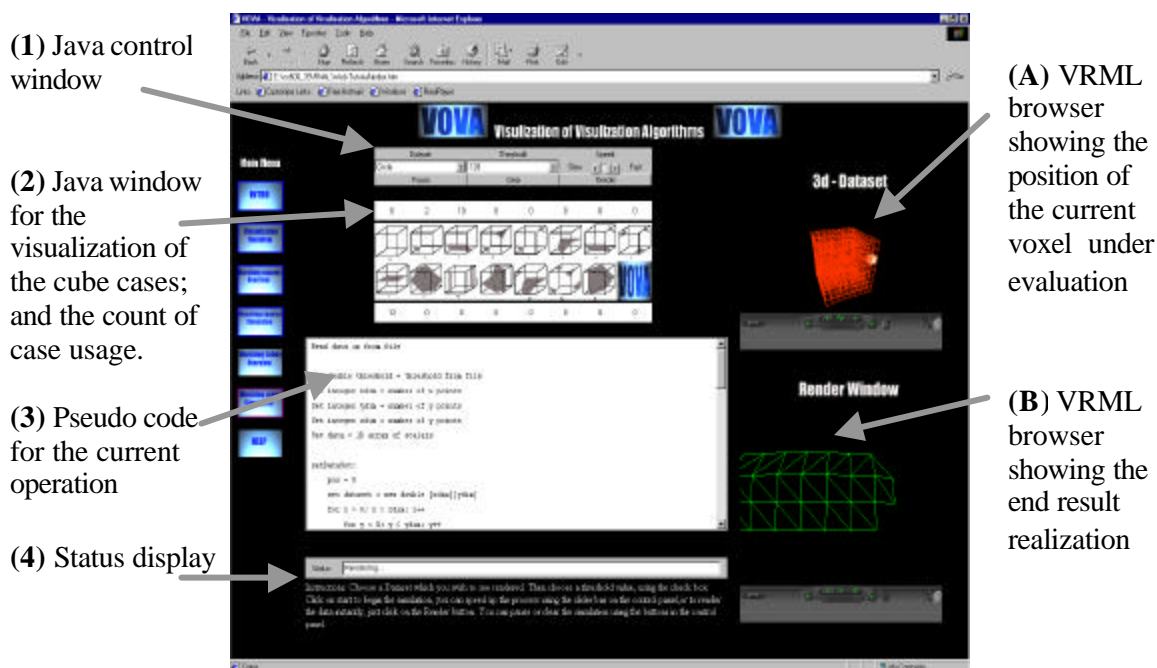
(1) Java control window

(2) Java window for the visualization of the cube cases; and the count of case usage.

(3) Pseudo code for the current operation

(4) Status display

(A) VRML browser showing the position of the current voxel under evaluation

(B) VRML browser showing the end result realization

VOVA - Visualization of Visualization Algorithms - Microsoft Internet Explorer

VOVA Visualization of Visulization Algorithms VOVA

Main Menu

Dataset Threshold Speed

Slow Fast

Pause Step Render

8 2 19 8 0 8 8 0

0 0 8 8 0 8 8 0

3d - Dataset

Render Window

Read data in from file

double threshold = threshold from file
Set integer xdim = number of x points
Set integer ydim = number of y points
Set integer zdim = number of z points
Set data = 3D array of scalars

rendering:
pic = 0
new dataset = new double [xdim][ydim]
for x = 0; x < xdim; x++
for y = 0; y < ydim; y++

Status: Rendering...

Instructions: Choose a Dataset which you wish to see rendered. Then choose a threshold value, using the check box. Click on start to begin the simulation, you can speed up the process using the slider bar on the control panel, or to render the data instantly, just click on the Render button. You can pause or clear the simulation using the buttons in the control panel.